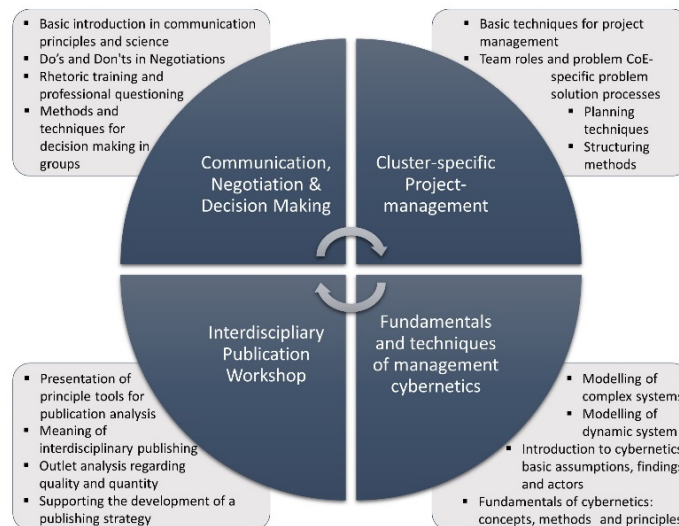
- Basic introduction in communication principles and science
- Do's and Don'ts in Negotiations
- Rhetoric training and professional questioning
- Methods and techniques for decision making in groups

- Basic techniques for project management
- Team roles and problem CoE-specific problem solution processes
- Planning techniques
- Structuring methods

Communication, Negotiation & Decision Making

Cluster-specific Project-management

Interdisciplinary Publication Workshop

Fundamentals and techniques of management cybernetics

- Presentation of principle tools for publication analysis
- Meaning of interdisciplinary publishing
- Outlet analysis regarding quality and quantity
- Supporting the development of a publishing strategy

- Modelling of complex system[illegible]
- Modelling of dynamic system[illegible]
- Introduction to cybernetics basic assumptions, findings and actors
- Fundamentals of cybernetics: concepts, methods and principle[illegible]